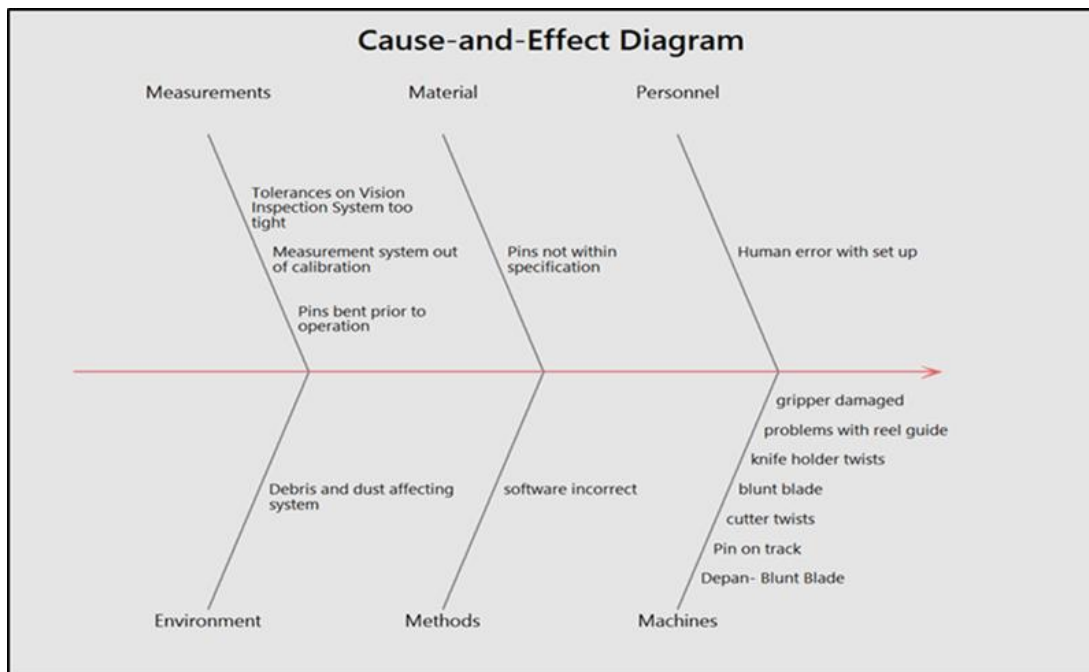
Cause-and-Effect Diagram

Measurements

Material

Personnel

Tolerances on Vision Inspection System too tight

Measurement system out of calibration

Pins bent prior to operation

Pins not within specification

Human error with set up

gripper damaged

problems with reel guide

knife holder twists

blunt blade

cutter twists

Pin on track

Depan- Blunt Blade

Debris and dust affecting system

software incorrect

Environment

Methods

Machines